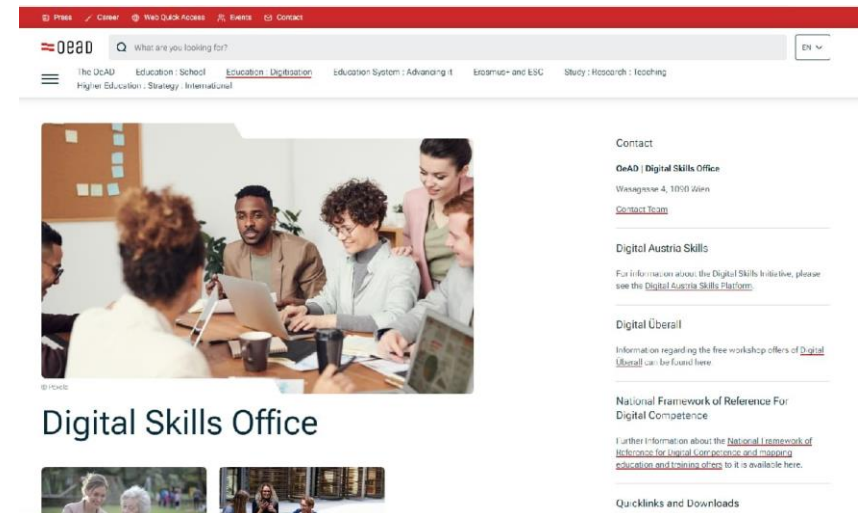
Press Career Web Quick Access Events Contact

OeAD

What are you looking for?

EN

The OeAD Education : School Education : Digitisation Education System : Advancing it Erasmus+ and ESC Study : Research : Teaching Higher Education : Strategy : International

© Pexels

Digital Skills Office

Contact

OeAD | Digital Skills Office

Wasagasse 4, 1090 Wien

Contact Team

Digital Austria Skills

For information about the Digital Skills Initiative, please see the Digital Austria Skills Platform.

Digital Überall

Information regarding the free workshop offers of Digital Überall can be found here.

National Framework of Reference For Digital Competence

Further information about the National Framework of Reference for Digital Competence and mapping education and training offers to it is available here.

Quicklinks and Downloads